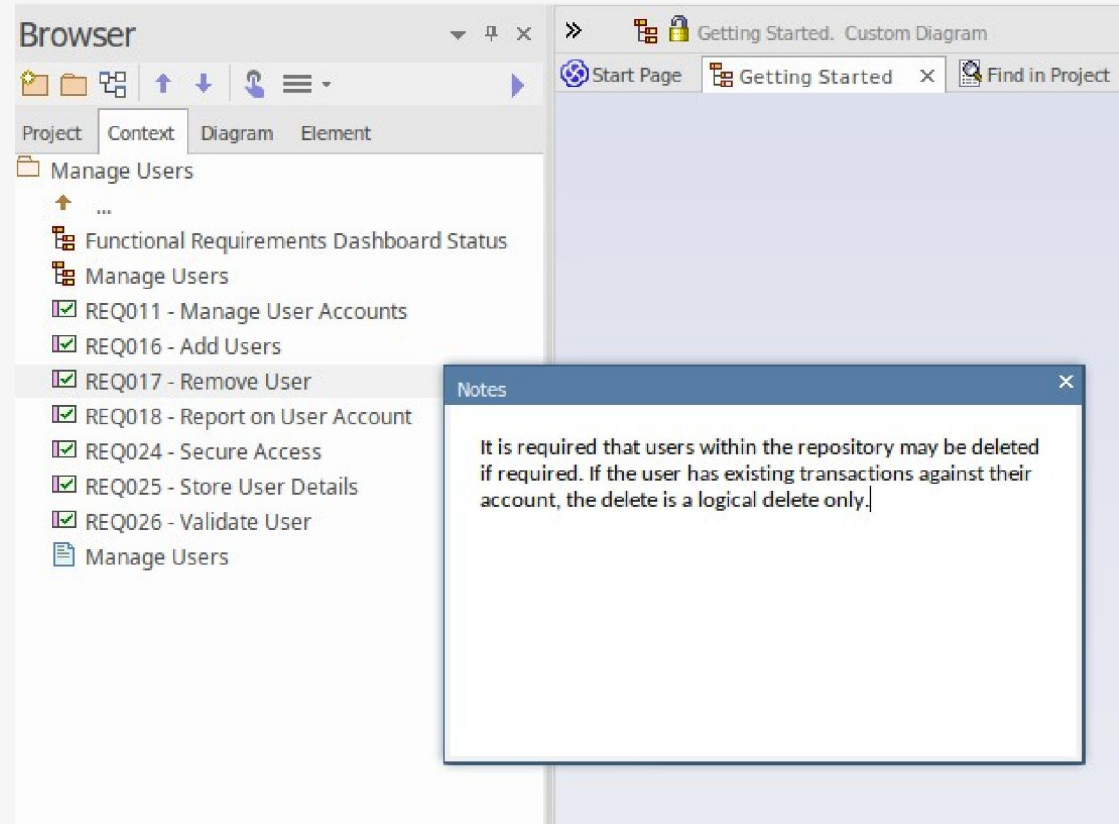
Browser

Project Context Diagram Element

Manage Users
...
Functional Requirements Dashboard Status
Manage Users
REQ011 - Manage User Accounts
REQ016 - Add Users
REQ017 - Remove User
REQ018 - Report on User Account
REQ024 - Secure Access
REQ025 - Store User Details
REQ026 - Validate User
Manage Users

Getting Started. Custom Diagram

Start Page Getting Started Find in Project

Notes

It is required that users within the repository may be deleted if required. If the user has existing transactions against their account, the delete is a logical delete only.